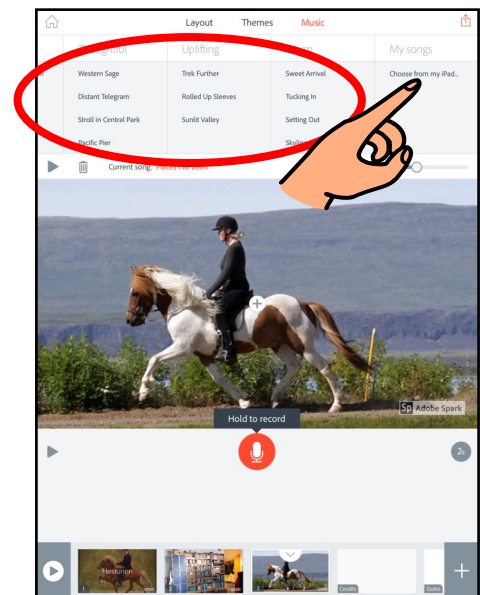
Layout Themes Music

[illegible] Uplifting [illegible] My songs

Western Sage Trek Further Sweet Arrival Choose from my iPad...

Distant Telegram Rolled Up Sleeves Tucking In

Stroll in Central Park Sunlit Valley Setting Out

Pacific Pier Skyli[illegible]

Current song: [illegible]

Sp Adobe Spark

Hold to record

2s

Hestunin

Credits

Outro